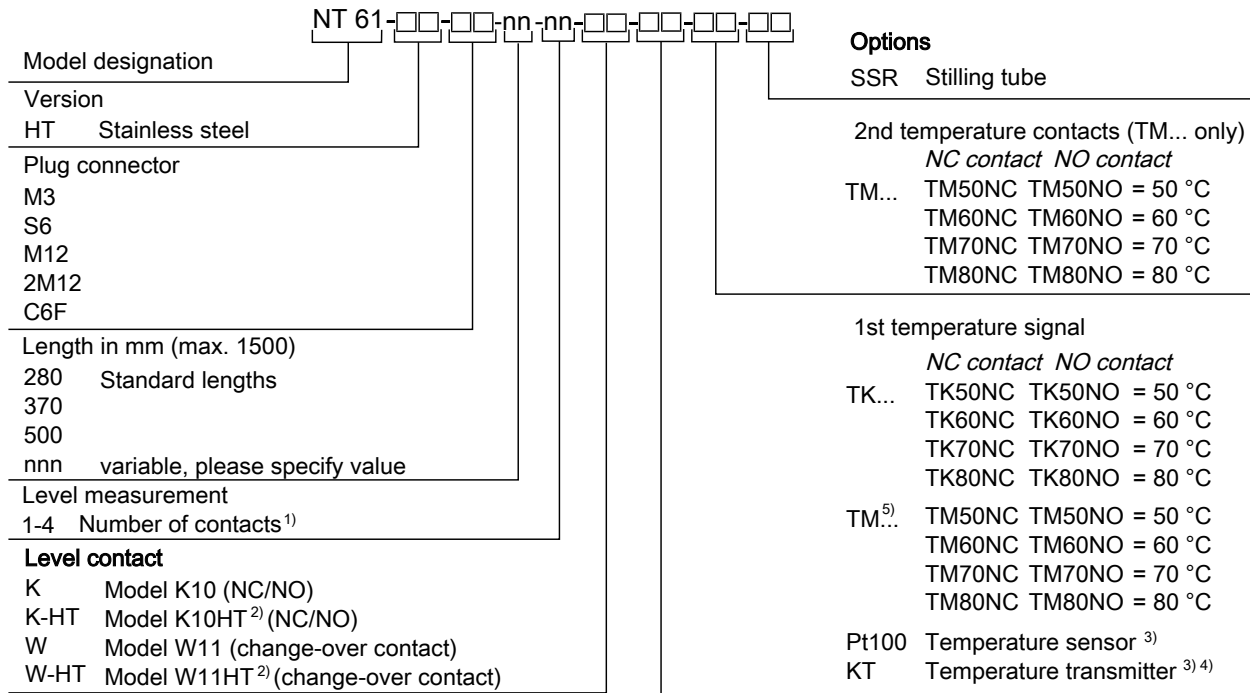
NT 61-□□-□□-nn-nn-□□-□□-□□-□□

Model designation

Version
HT Stainless steel

Plug connector
M3
S6
M12
2M12
C6F

Length in mm (max. 1500)
280 Standard lengths
370
500
nnn variable, please specify value

Level measurement
1-4 Number of contacts$^{1)}$

Level contact
K Model K10 (NC/NO)
K-HT Model K10HT$^{2)}$ (NC/NO)
W Model W11 (change-over contact)
W-HT Model W11HT$^{2)}$ (change-over contact)

Options
SSR Stilling tube

2nd temperature contacts (TM... only)
NC contact NO contact
TM... TM50NC TM50NO = 50 °C
TM60NC TM60NO = 60 °C
TM70NC TM70NO = 70 °C
TM80NC TM80NO = 80 °C

1st temperature signal
NC contact NO contact
TK... TK50NC TK50NO = 50 °C
TK60NC TK60NO = 60 °C
TK70NC TK70NO = 70 °C
TK80NC TK80NO = 80 °C

TM$^{5)}$... TM50NC TM50NO = 50 °C
TM60NC TM60NO = 60 °C
TM70NC TM70NO = 70 °C
TM80NC TM80NO = 80 °C

Pt100 Temperature sensor $^{3)}$
KT Temperature transmitter $^{3) 4)}$